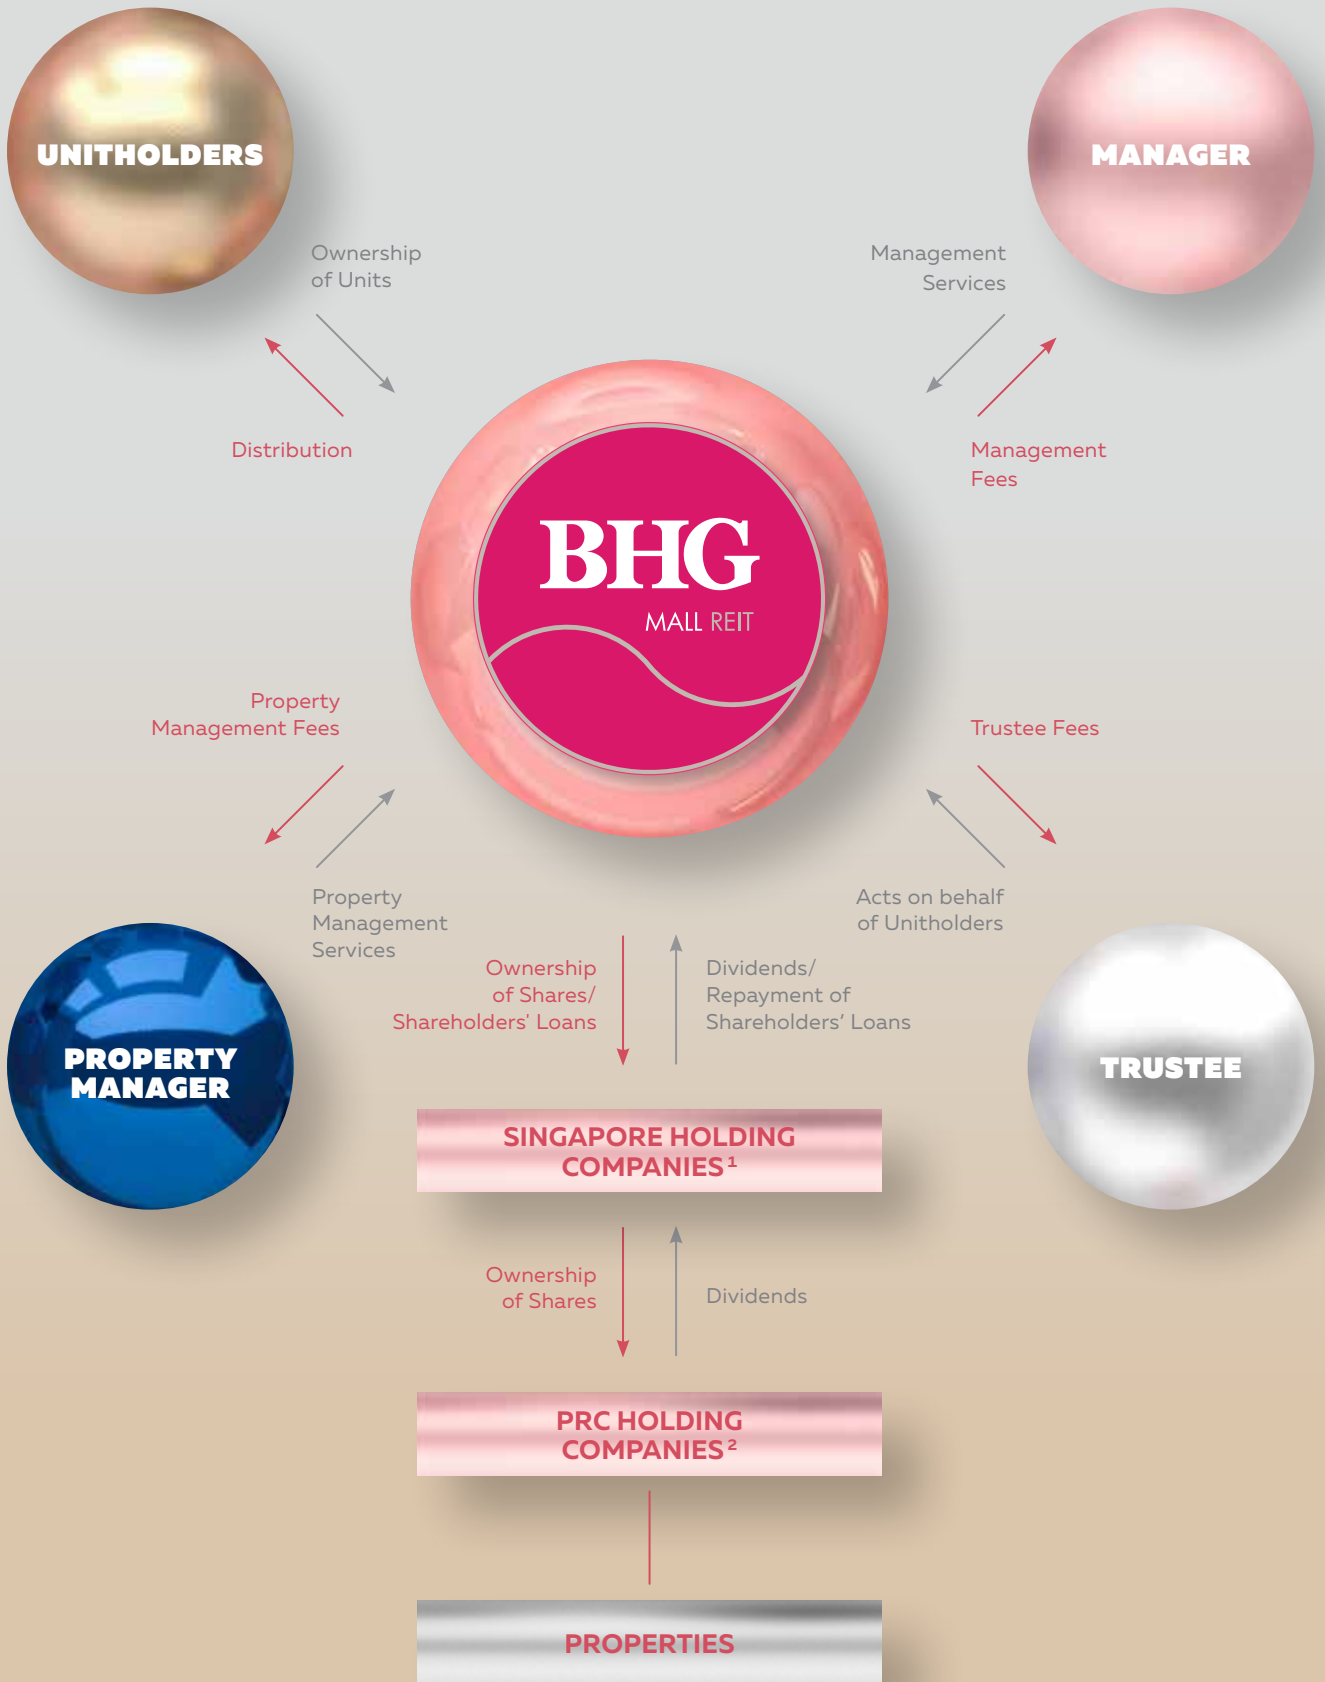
UNITHOLDERS

MANAGER

Ownership of Units

Management Services

Distribution

Management Fees

BHG

MALL REIT

Property Management Fees

Trustee Fees

Property Management Services

Acts on behalf of Unitholders

PROPERTY MANAGER

TRUSTEE

Ownership of Shares/ Shareholders' Loans

Dividends/ Repayment of Shareholders' Loans

SINGAPORE HOLDING COMPANIES$^1$

Ownership of Shares

Dividends

PRC HOLDING COMPANIES$^2$

PROPERTIES